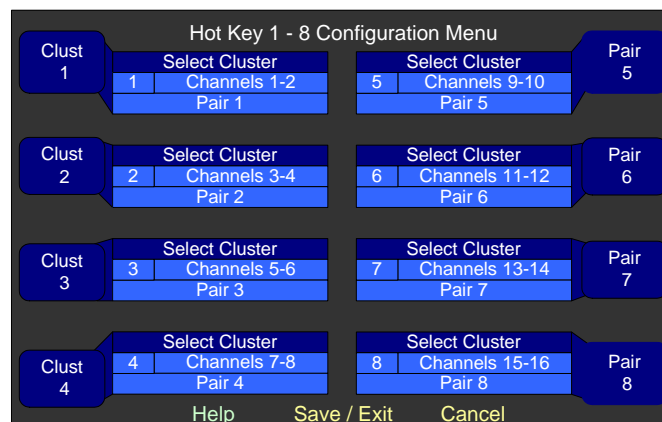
Hot Key 1 - 8 Configuration Menu

Clust 1

Select Cluster

| 1 | Channels 1-2 |
|---|---|

Pair 1

Select Cluster

| 5 | Channels 9-10 |
|---|---|

Pair 5

Pair 5

Clust 2

Select Cluster

| 2 | Channels 3-4 |
|---|---|

Pair 2

Select Cluster

| 6 | Channels 11-12 |
|---|---|

Pair 6

Pair 6

Clust 3

Select Cluster

| 3 | Channels 5-6 |
|---|---|

Pair 3

Select Cluster

| 7 | Channels 13-14 |
|---|---|

Pair 7

Pair 7

Clust 4

Select Cluster

| 4 | Channels 7-8 |
|---|---|

Pair 4

Select Cluster

| 8 | Channels 15-16 |
|---|---|

Pair 8

Pair 8

Help Save / Exit Cancel